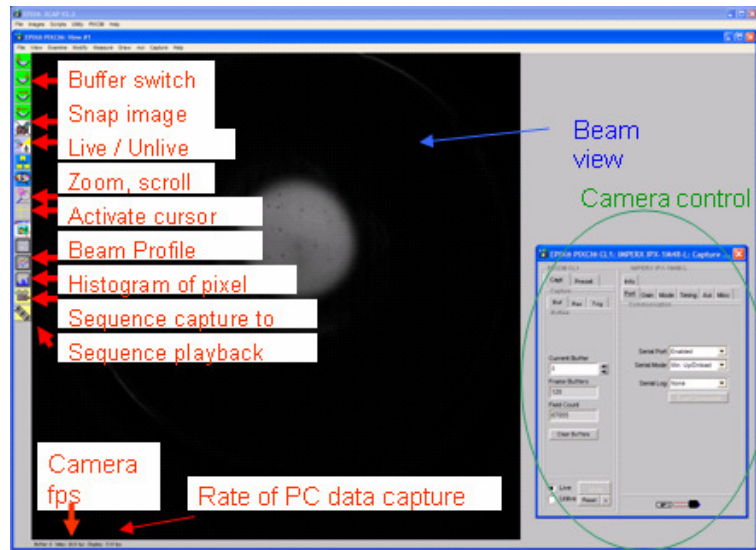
EPIX® XCAP V3.2
File Images Scripts Utility PIXCI® Help
EPIX® PIXCI® View #1
File View Examine Modify Measure Draw AOI Capture Help

Buffer switch
Snap image
Live / Unlive
Zoom, scroll
Activate cursor
Beam Profile
Histogram of pixel
Sequence capture to
Sequence playback

Beam view

Camera control

EPIX® PIXCI® CL1: IMPERX IPX-1M48-L: Capture ...
PIXCI® CL1
Capt Preset
Capture
Buf Rec Trig
Buffers
Current Buffer
1
Frame Buffers
128
Field Count
97055
Clear Buffers
Live
Unlive
Reset
IMPERX IPX-1M48-L
Info
Port Gain Mode Timing AoI Misc
Communication
Serial Port Enabled
Serial Mode Bin. Up/Dnload
Serial Log None

Camera fps

Rate of PC data capture